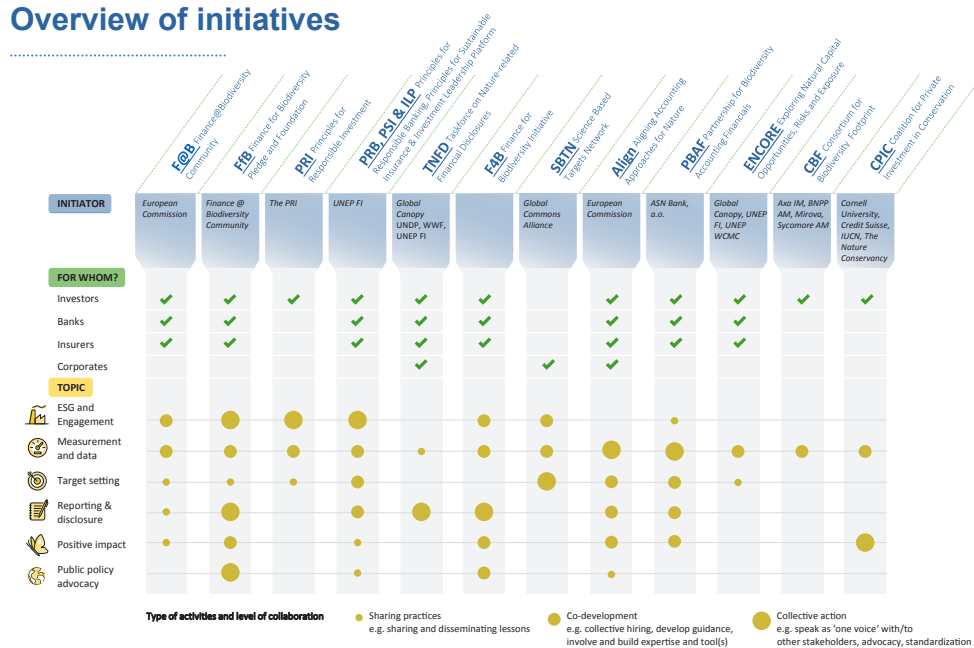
Overview of initiatives

F@B Finance@Biodiversity Community
FfB Finance for Biodiversity Pledge and Foundation
PRI Principles for Responsible Investment
PRB, PSI & ILP Principles for Responsible Banking, Principles for Sustainable Insurance & Investment Leadership Platform
TNFD Taskforce on Nature-related Financial Disclosures
F4B Finance for Biodiversity Initiative
SBTN Science Based Targets Network
Align Aligning Accounting Approaches for Nature
PBAF Partnership for Biodiversity Accounting Financials
ENCORE Exploring Natural Capital Opportunities, Risks and Exposure
CBF Consortium for Biodiversity Footprint
CPIC Coalition for Private Investment in Conservation

INITIATOR

| | F@B | FfB | PRI | PRB, PSI & ILP | TNFD | F4B | SBTN | Align | PBAF | ENCORE | CBF | CPIC |
|---|---|---|---|---|---|---|---|---|---|---|---|---|
| INITIATOR | European Commission | Finance @ Biodiversity Community | The PRI | UNEP FI | Global Canopy UNDP, WWF, UNEP FI | | Global Commons Alliance | European Commission | ASN Bank, a.o. | Global Canopy, UNEP FI, UNEP WCMC | Axa IM, BNPP AM, Mirova, Sycomore AM | Cornell University, Credit Suisse, IUCN, The Nature Conservancy |

FOR WHOM?
Investors
Banks
Insurers
Corporates

TOPIC
ESG and Engagement
Measurement and data
Target setting
Reporting & disclosure
Positive impact
Public policy advocacy

Type of activities and level of collaboration
Sharing practices
e.g. sharing and disseminating lessons
Co-development
e.g. collective hiring, develop guidance, involve and build expertise and tool(s)
Collective action
e.g. speak as 'one voice' with/to other stakeholders, advocacy, standardization